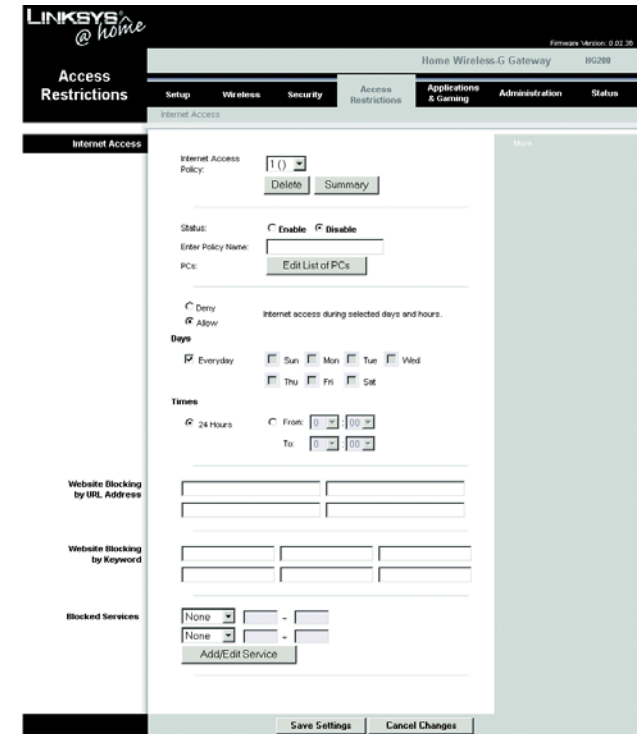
LINKSYS @ home

Firmware Version: 0.02.20

Home Wireless-G Gateway HG200

Access Restrictions

Setup | Wireless | Security | Access Restrictions | Applications & Gaming | Administration | Status

Internet Access

Internet Access

More...

Internet Access Policy: 1 ()

Delete Summary

Status: Enable Disable

Enter Policy Name:

PCs: Edit List of PCs

Deny

Allow

Internet access during selected days and hours.

Days

Everyday

Sun Mon Tue Wed

Thu Fri Sat

Times

24 Hours

From: 0 : 00

To: 0 : 00

Website Blocking by URL Address

Website Blocking by Keyword

Blocked Services

None -

None -

Add/Edit Service

Save Settings Cancel Changes